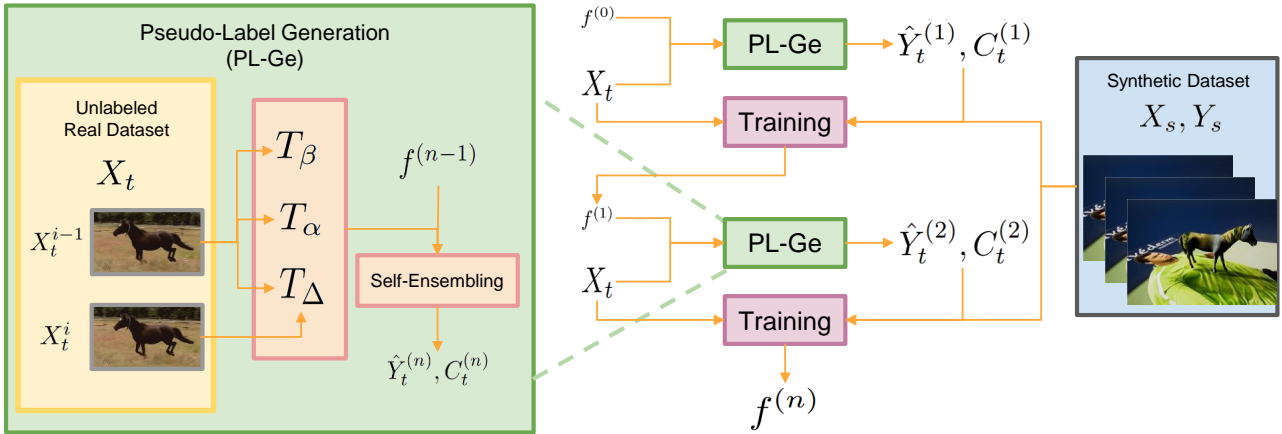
Pseudo-Label Generation
(PL-Ge)

Unlabeled
Real Dataset

$X_t$

$X_t^{i-1}$

$X_t^i$

$T_\beta$

$T_\alpha$

$T_\Delta$

$f^{(n-1)}$

Self-Ensembling

$\hat{Y}_t^{(n)}, C_t^{(n)}$

$f^{(0)}$

$X_t$

PL-Ge

$\hat{Y}_t^{(1)}, C_t^{(1)}$

Training

$f^{(1)}$

$X_t$

PL-Ge

$\hat{Y}_t^{(2)}, C_t^{(2)}$

Training

$f^{(n)}$

Synthetic Dataset

$X_s, Y_s$